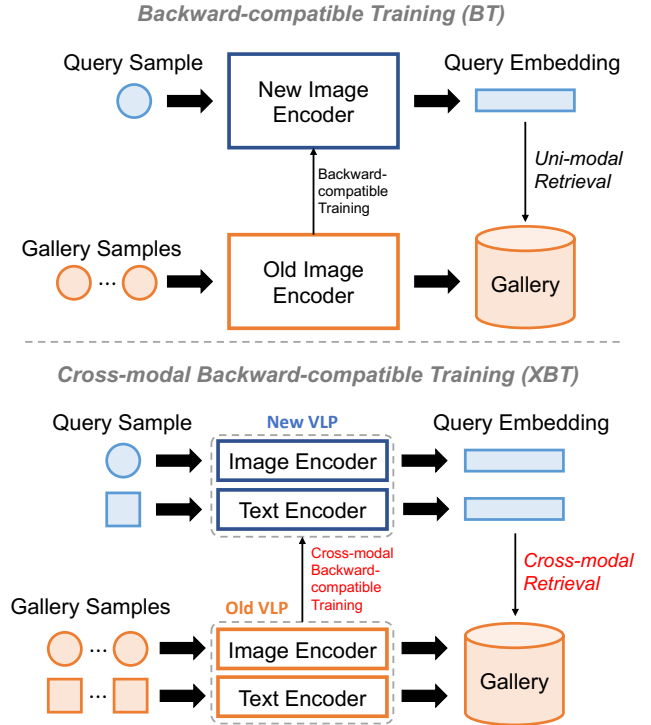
Backward-compatible Training (BT)

Query Sample

New Image Encoder

Query Embedding

Uni-modal Retrieval

Backward-compatible Training

Gallery Samples

...

Old Image Encoder

Gallery

Cross-modal Backward-compatible Training (XBT)

Query Sample

New VLP

Image Encoder

Text Encoder

Query Embedding

Cross-modal Backward-compatible Training

Cross-modal Retrieval

Gallery Samples

Old VLP

...

Image Encoder

...

Text Encoder

Gallery